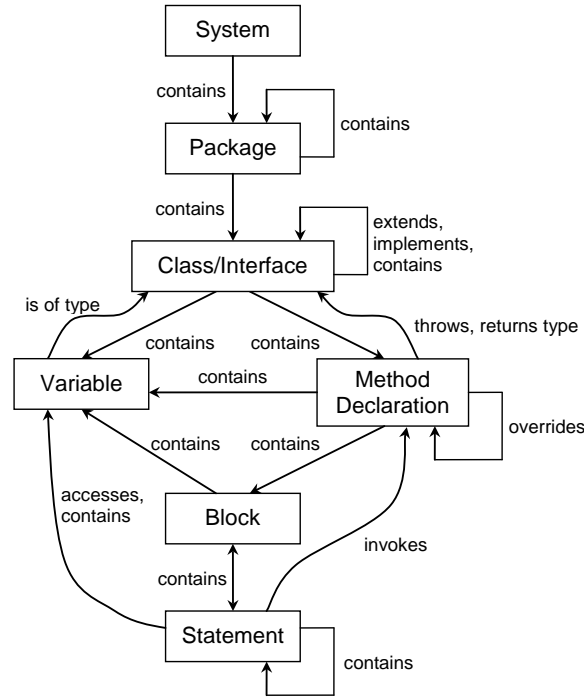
System

contains

contains

Package

contains

extends, implements, contains

Class/Interface

is of type

contains

contains

throws, returns type

Variable

contains

Method Declaration

overrides

contains

contains

accesses, contains

Block

invokes

contains

Statement

contains